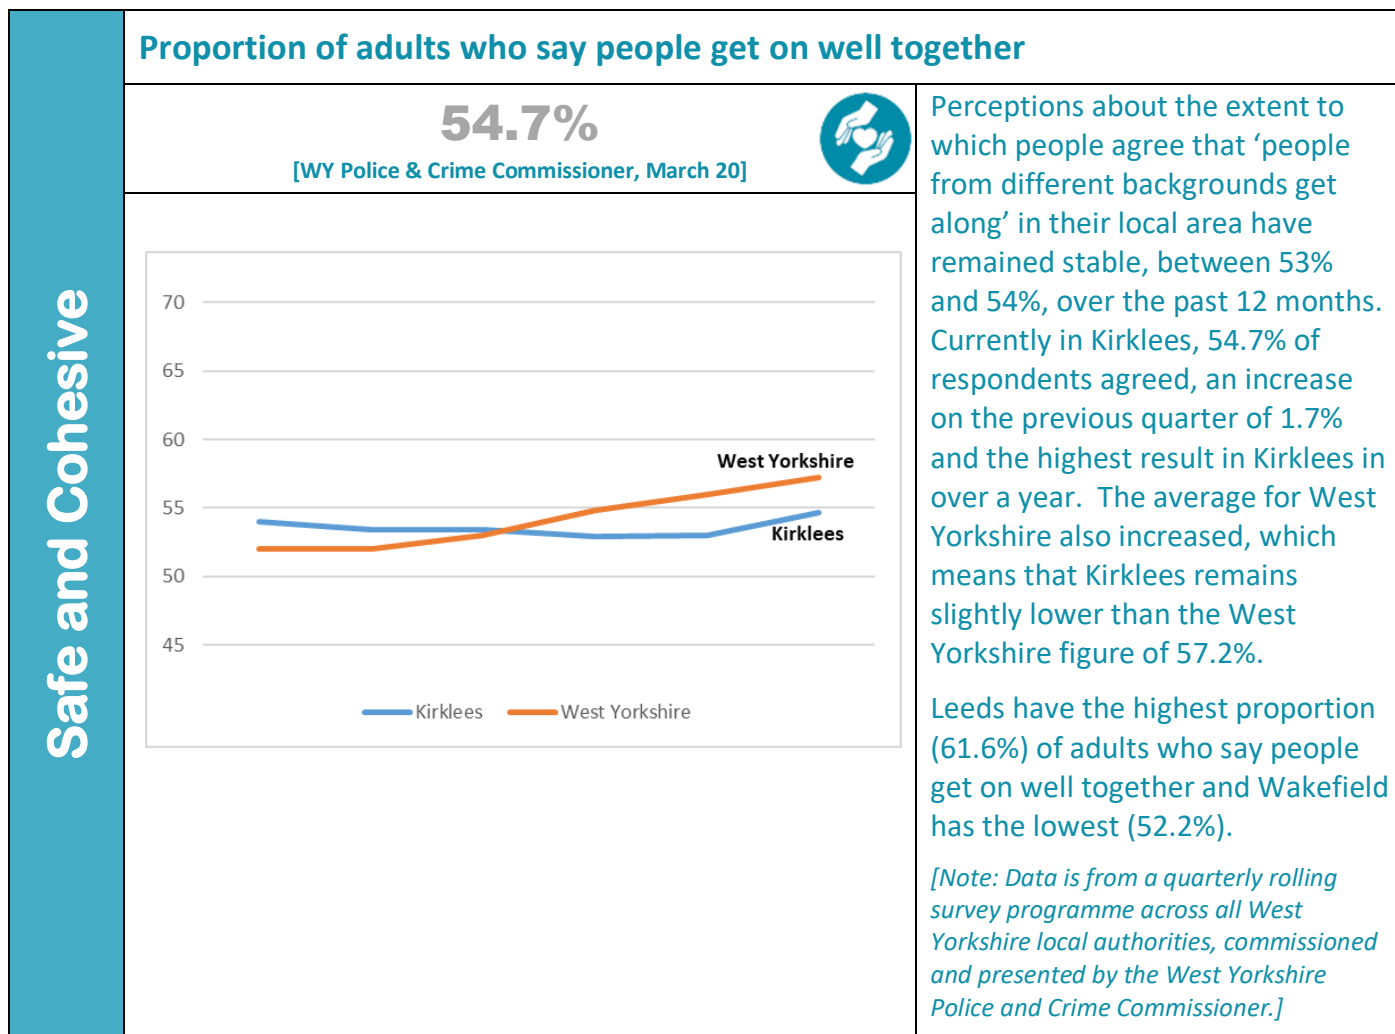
Safe and Cohesive

Proportion of adults who say people get on well together

54.7%
[WY Police & Crime Commissioner, March 20]

70
65
60
55
50
45

West Yorkshire
Kirklees

Kirklees West Yorkshire

Perceptions about the extent to which people agree that 'people from different backgrounds get along' in their local area have remained stable, between 53% and 54%, over the past 12 months. Currently in Kirklees, 54.7% of respondents agreed, an increase on the previous quarter of 1.7% and the highest result in Kirklees in over a year. The average for West Yorkshire also increased, which means that Kirklees remains slightly lower than the West Yorkshire figure of 57.2%.

Leeds have the highest proportion (61.6%) of adults who say people get on well together and Wakefield has the lowest (52.2%).

[Note: Data is from a quarterly rolling survey programme across all West Yorkshire local authorities, commissioned and presented by the West Yorkshire Police and Crime Commissioner.]